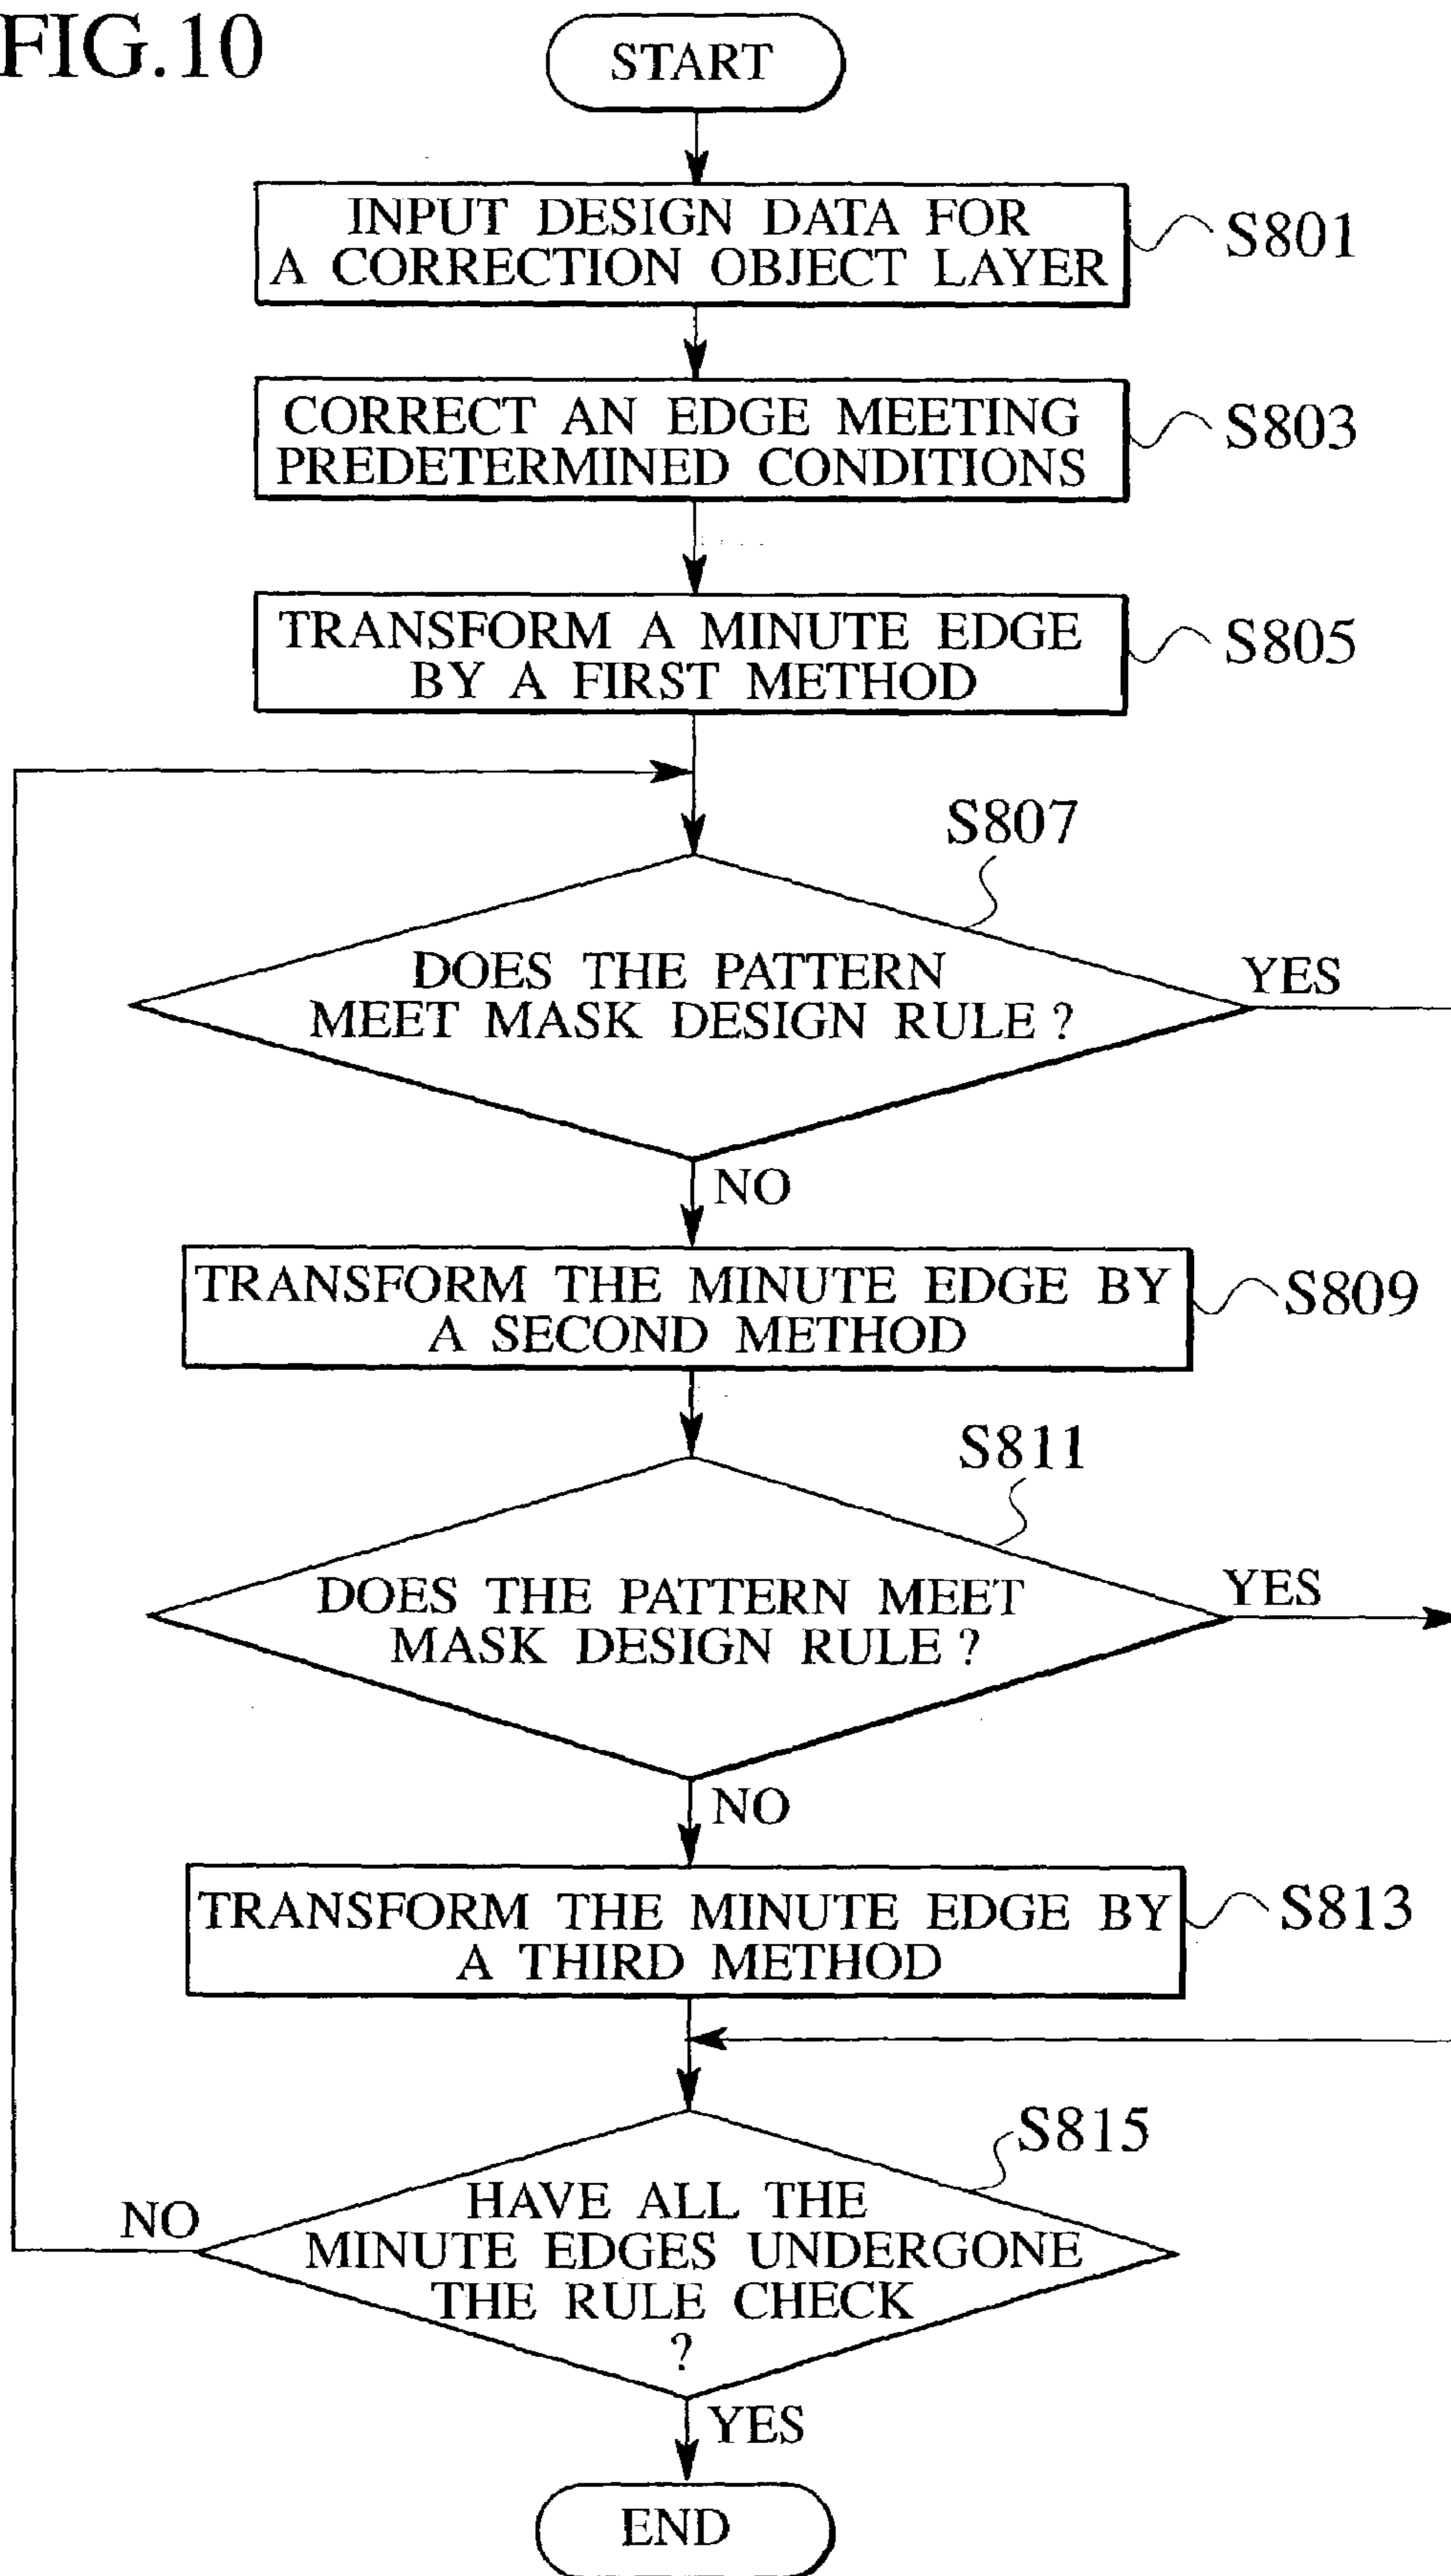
FIG.10

START

INPUT DESIGN DATA FOR A CORRECTION OBJECT LAYER

S801

CORRECT AN EDGE MEETING PREDETERMINED CONDITIONS

S803

TRANSFORM A MINUTE EDGE BY A FIRST METHOD

S805

S807

DOES THE PATTERN MEET MASK DESIGN RULE ?

YES

NO

TRANSFORM THE MINUTE EDGE BY A SECOND METHOD

S809

S811

DOES THE PATTERN MEET MASK DESIGN RULE ?

YES

NO

TRANSFORM THE MINUTE EDGE BY A THIRD METHOD

S813

S815

NO

HAVE ALL THE MINUTE EDGES UNDERGONE THE RULE CHECK ?

YES

END